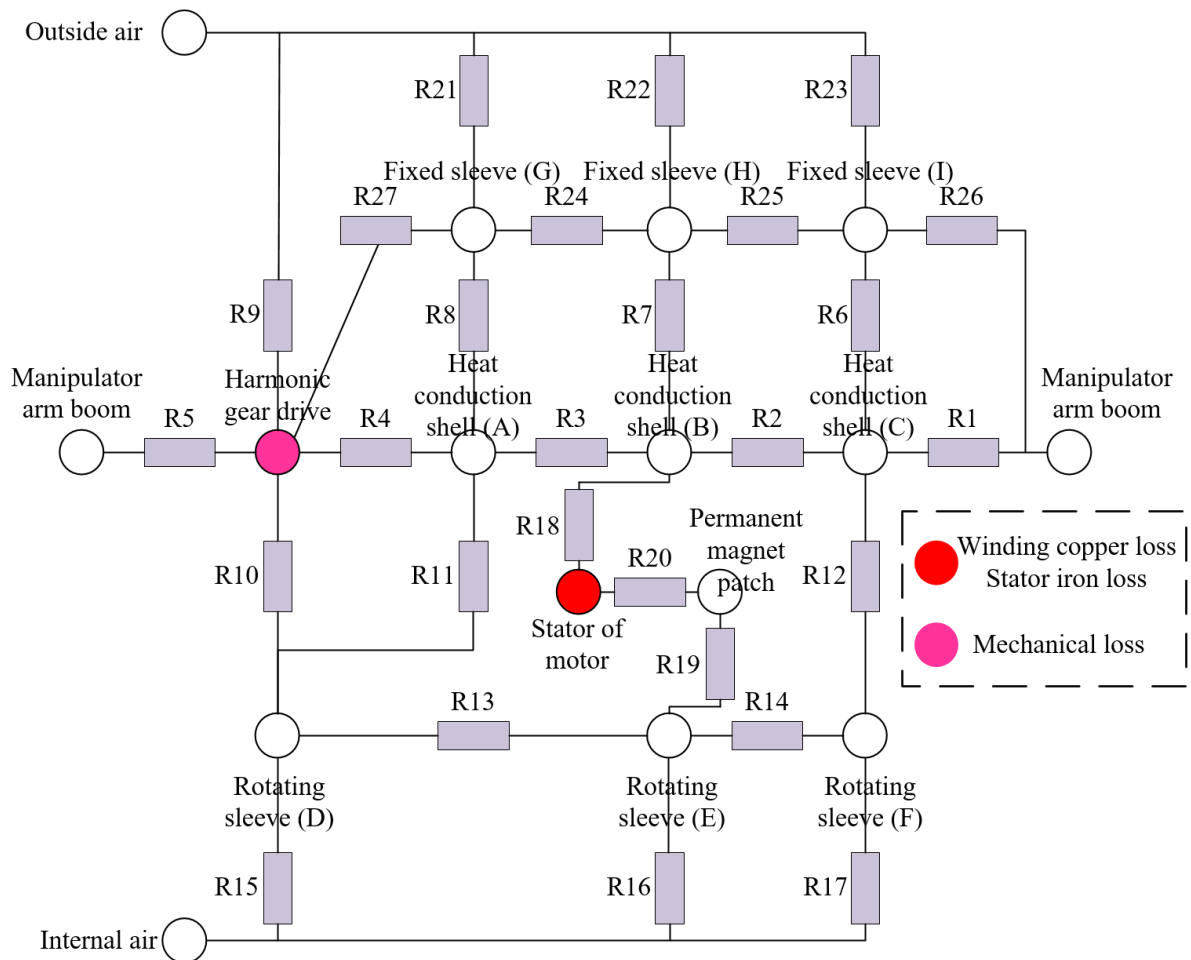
Outside air

R21

R22

R23

Fixed sleeve (G)

Fixed sleeve (H)

Fixed sleeve (I)

R27

R24

R25

R26

R9

R8

R7

R6

Manipulator arm boom

Harmonic gear drive

Heat conduction shell (A)

Heat conduction shell (B)

Heat conduction shell (C)

Manipulator arm boom

R5

R4

R3

R2

R1

R18

Permanent magnet patch

R10

R11

R20

R12

Winding copper loss
Stator iron loss

Stator of motor

Mechanical loss

R19

R13

R14

Rotating sleeve (D)

Rotating sleeve (E)

Rotating sleeve (F)

R15

R16

R17

Internal air